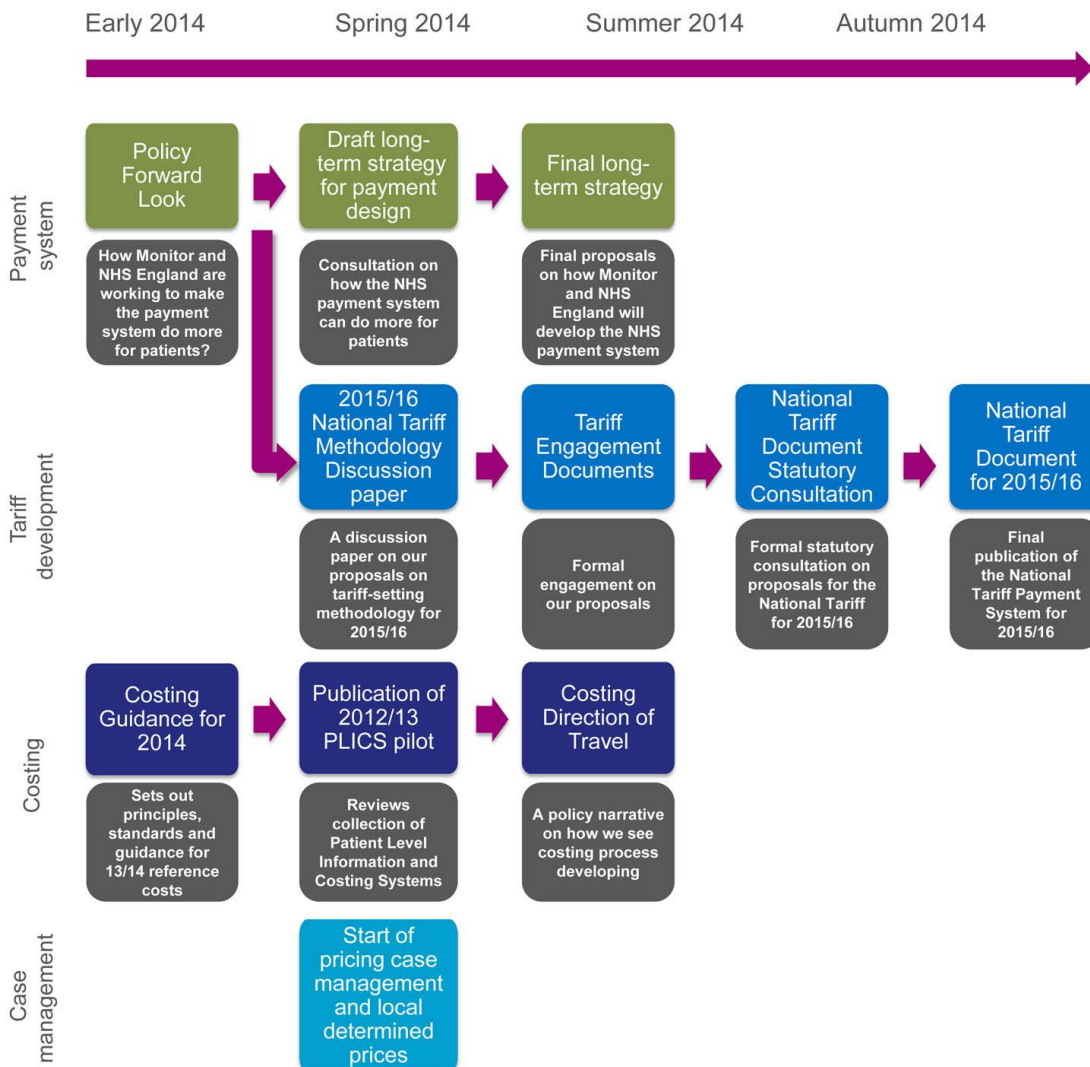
Early 2014 Spring 2014 Summer 2014 Autumn 2014

Payment system

Policy Forward Look

How Monitor and NHS England are working to make the payment system do more for patients?

Draft long-term strategy for payment design

Consultation on how the NHS payment system can do more for patients

Final long-term strategy

Final proposals on how Monitor and NHS England will develop the NHS payment system

Tariff development

2015/16 National Tariff Methodology Discussion paper

A discussion paper on our proposals on tariff-setting methodology for 2015/16

Tariff Engagement Documents

Formal engagement on our proposals

National Tariff Document Statutory Consultation

Formal statutory consultation on proposals for the National Tariff for 2015/16

National Tariff Document for 2015/16

Final publication of the National Tariff Payment System for 2015/16

Costing

Costing Guidance for 2014

Sets out principles, standards and guidance for 13/14 reference costs

Publication of 2012/13 PLICS pilot

Reviews collection of Patient Level Information and Costing Systems

Costing Direction of Travel

A policy narrative on how we see costing process developing

Case management

Start of pricing case management and local determined prices